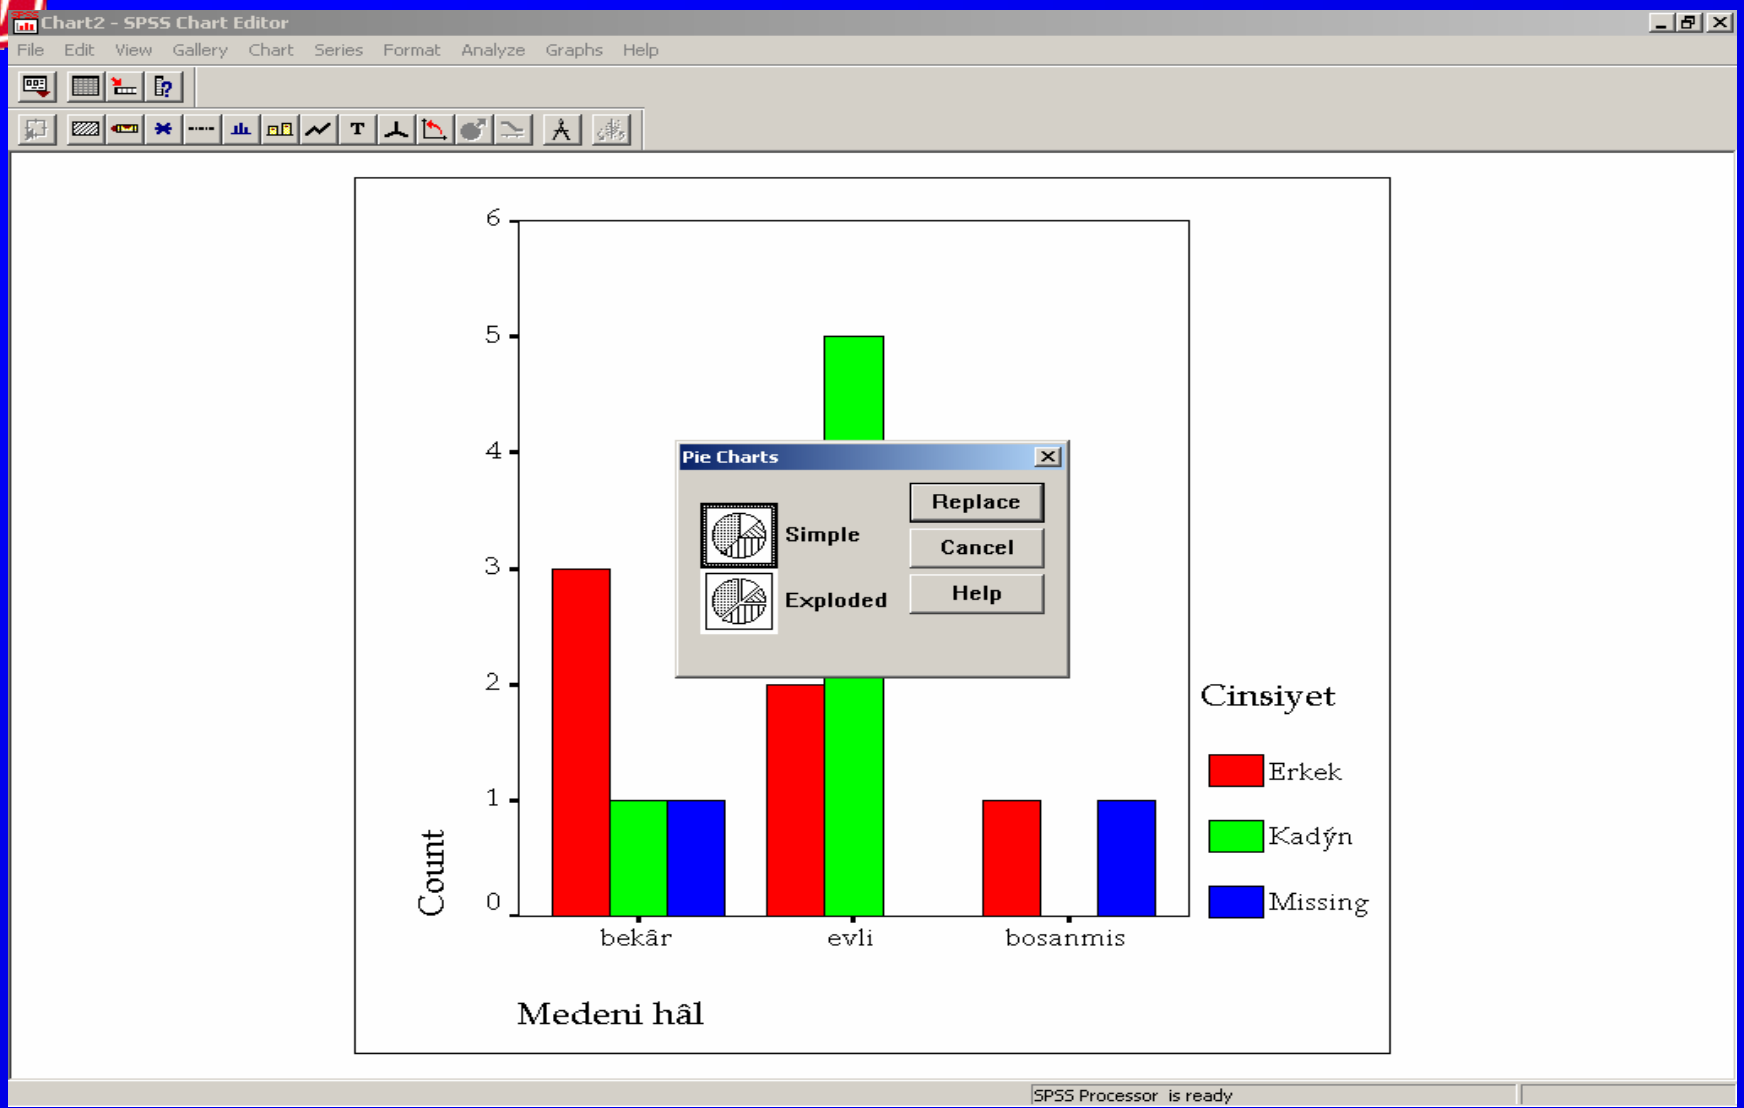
Chart2 - SPSS Chart Editor

File Edit View Gallery Chart Series Format Analyze Graphs Help

T

6
5
4
3
2
1
0

Count

bekâr evli bosanmis

Medeni hâl

Cinsiyet

Erkek

Kadýn

Missing

Pie Charts

Simple

Exploded

Replace

Cancel

Help

SPSS Processor is ready